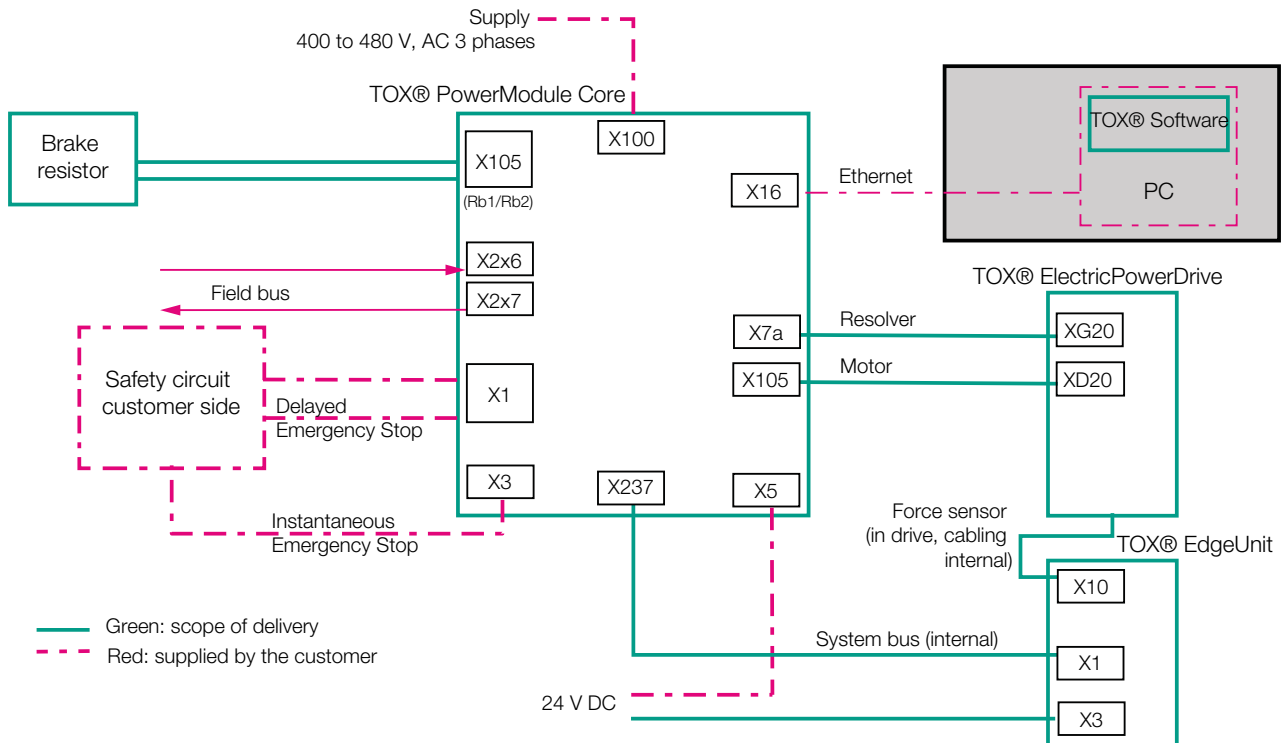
Supply
400 to 480 V, AC 3 phases

TOX® PowerModule Core

X100

X105
(Rb1/Rb2)

X16

X2x6

X2x7

X7a

X105

X1

X3

X237

X5

Brake resistor

Ethernet

TOX® Software

PC

TOX® ElectricPowerDrive

XG20

XD20

Field bus

Resolver

Motor

Safety circuit customer side

Delayed Emergency Stop

Instantaneous Emergency Stop

Force sensor (in drive, cabling internal)

TOX® EdgeUnit

X10

System bus (internal)

X1

24 V DC

X3

Green: scope of delivery

Red: supplied by the customer